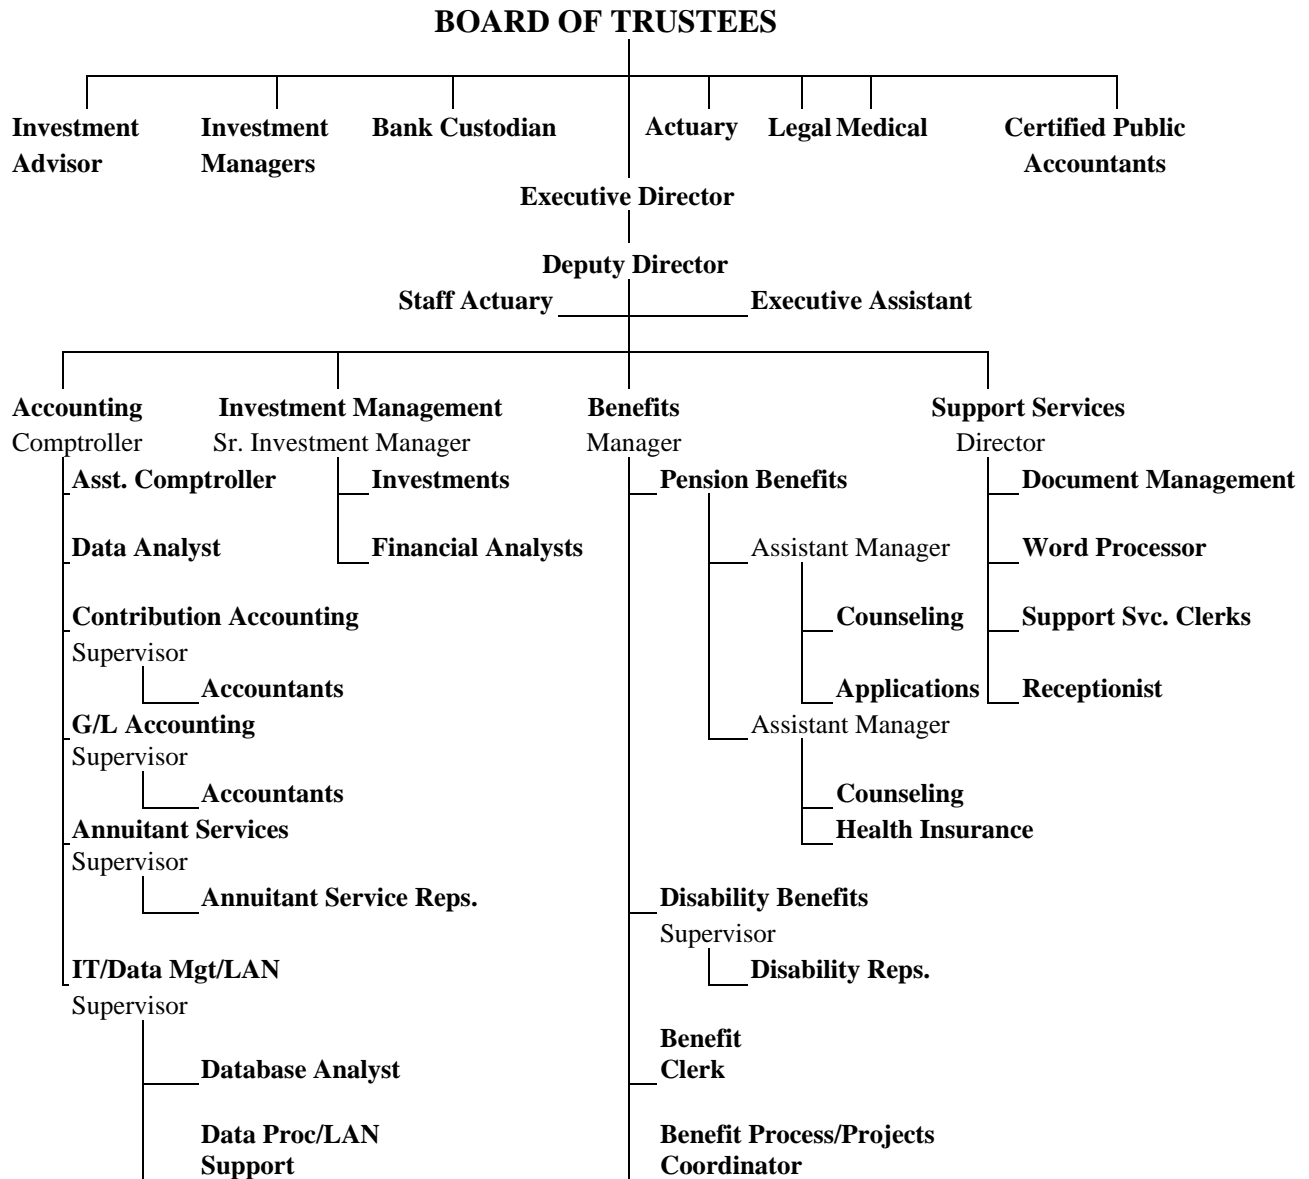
BOARD OF TRUSTEES

Investment Advisor

Investment Managers

Bank Custodian

Actuary

Legal

Medical

Certified Public Accountants

Executive Director

Deputy Director

Staff Actuary

Executive Assistant

Accounting
Comptroller

Asst. Comptroller

Data Analyst

Contribution Accounting
Supervisor

Accountants

G/L Accounting
Supervisor

Accountants

Annuitant Services
Supervisor

Annuitant Service Reps.

IT/Data Mgt/LAN
Supervisor

Database Analyst

Data Proc/LAN Support

Investment Management
Sr. Investment Manager

Investments

Financial Analysts

Benefits
Manager

Pension Benefits

Assistant Manager

Counseling

Applications

Assistant Manager

Counseling

Health Insurance

Disability Benefits
Supervisor

Disability Reps.

Benefit Clerk

Benefit Process/Projects Coordinator

Support Services
Director

Document Management

Word Processor

Support Svc. Clerks

Receptionist